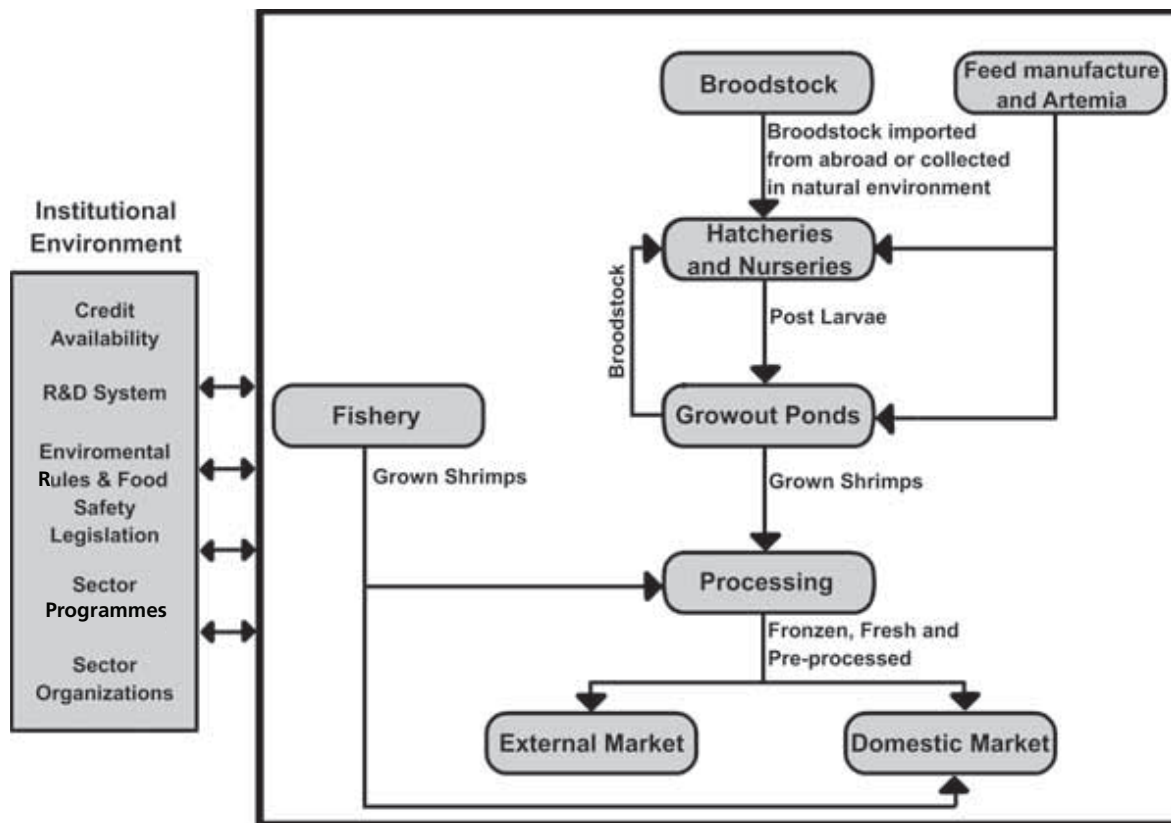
Institutional Environment

Credit Availability

R&D System

Enviromental Rules & Food Safety Legislation

Sector Programmes

Sector Organizations

Broodstock

Feed manufacture and Artemia

Broodstock imported from abroad or collected in natural environment

Hatcheries and Nurseries

Broodstock

Post Larvae

Fishery

Growout Ponds

Grown Shrimps

Grown Shrimps

Processing

Fronzen, Fresh and Pre-processed

External Market

Domestic Market